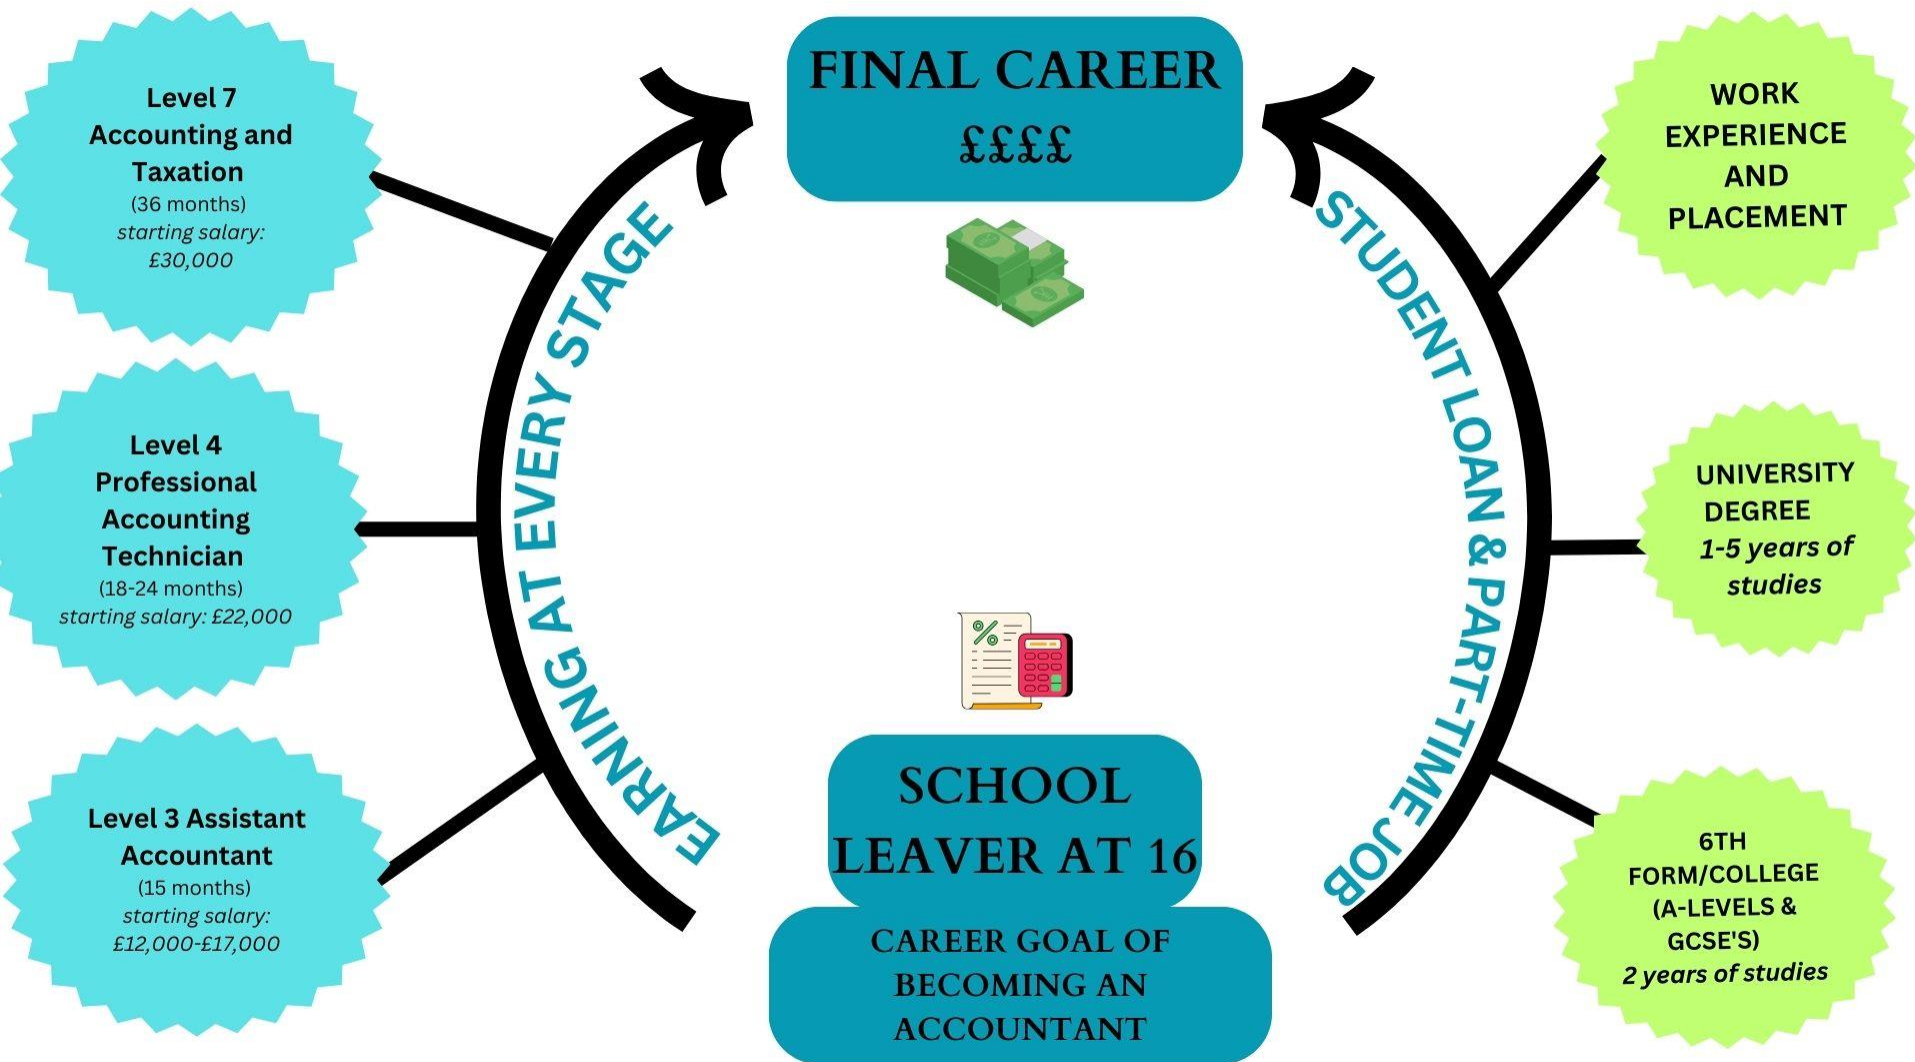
FINAL CAREER
££££

Level 7
Accounting and Taxation
(36 months)
starting salary: £30,000

Level 4
Professional Accounting Technician
(18-24 months)
starting salary: £22,000

Level 3 Assistant Accountant
(15 months)
starting salary: £12,000-£17,000

EARNING AT EVERY STAGE

STUDENT LOAN & PART-TIME JOB

WORK EXPERIENCE AND PLACEMENT

UNIVERSITY DEGREE
1-5 years of studies

6TH FORM/COLLEGE (A-LEVELS & GCSE'S)
2 years of studies

SCHOOL LEAVER AT 16

CAREER GOAL OF BECOMING AN ACCOUNTANT